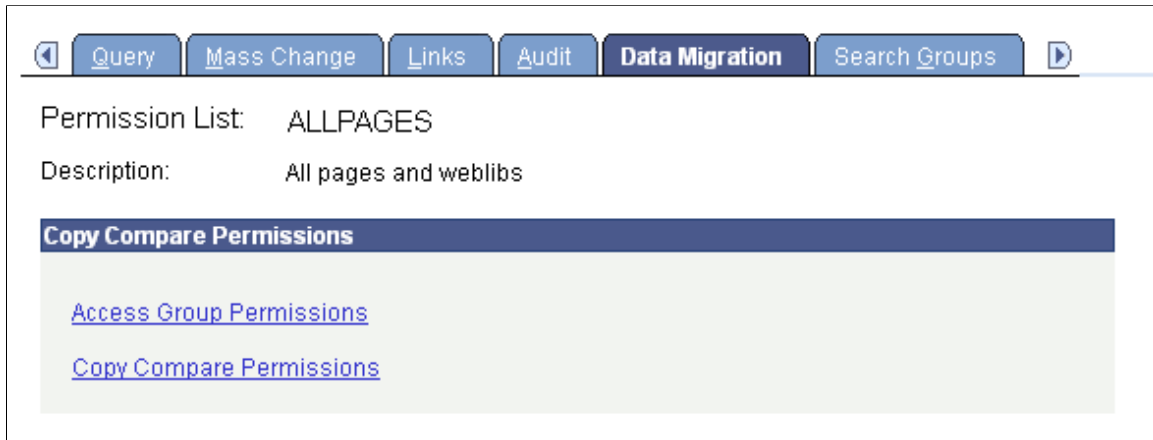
Query | Mass Change | Links | Audit | Data Migration | Search Groups

Permission List: ALLPAGES

Description: All pages and weblibs

Copy Compare Permissions

Access Group Permissions

Copy Compare Permissions